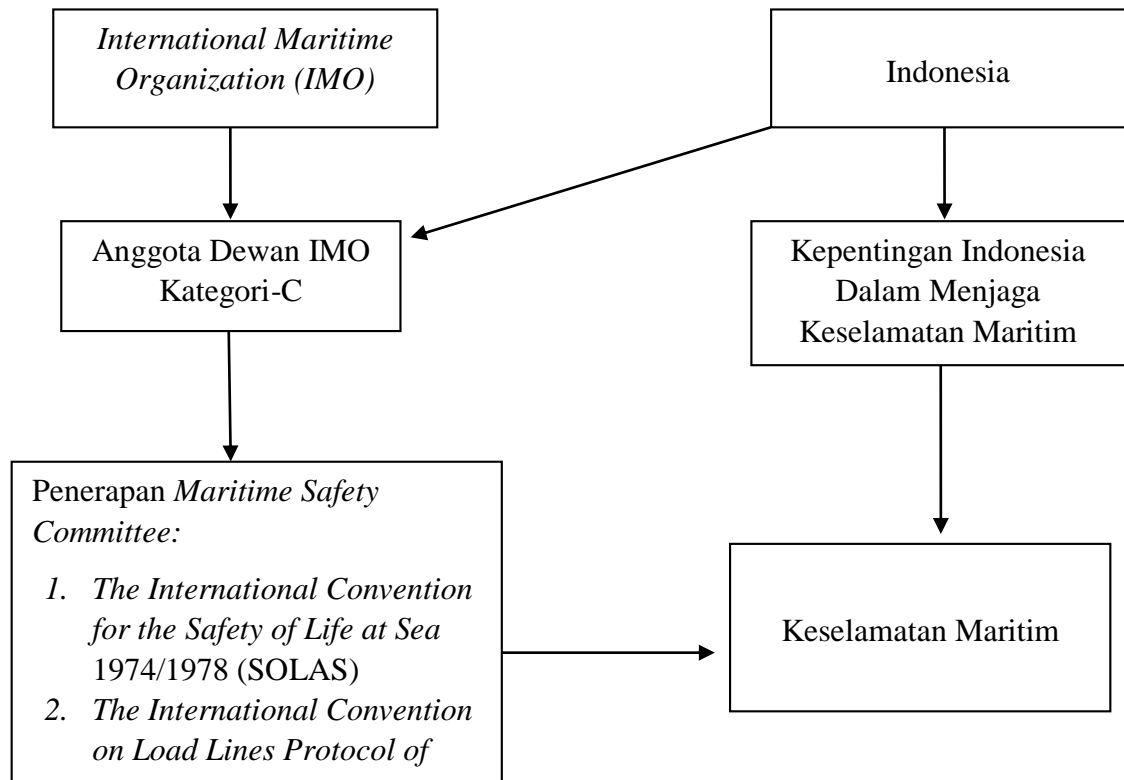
International Maritime Organization (IMO)

Indonesia

Anggota Dewan IMO Kategori-C

Kepentingan Indonesia Dalam Menjaga Keselamatan Maritim

Penerapan Maritime Safety Committee:

1. The International Convention for the Safety of Life at Sea 1974/1978 (SOLAS)
2. The International Convention on Load Lines Protocol of

Keselamatan Maritim